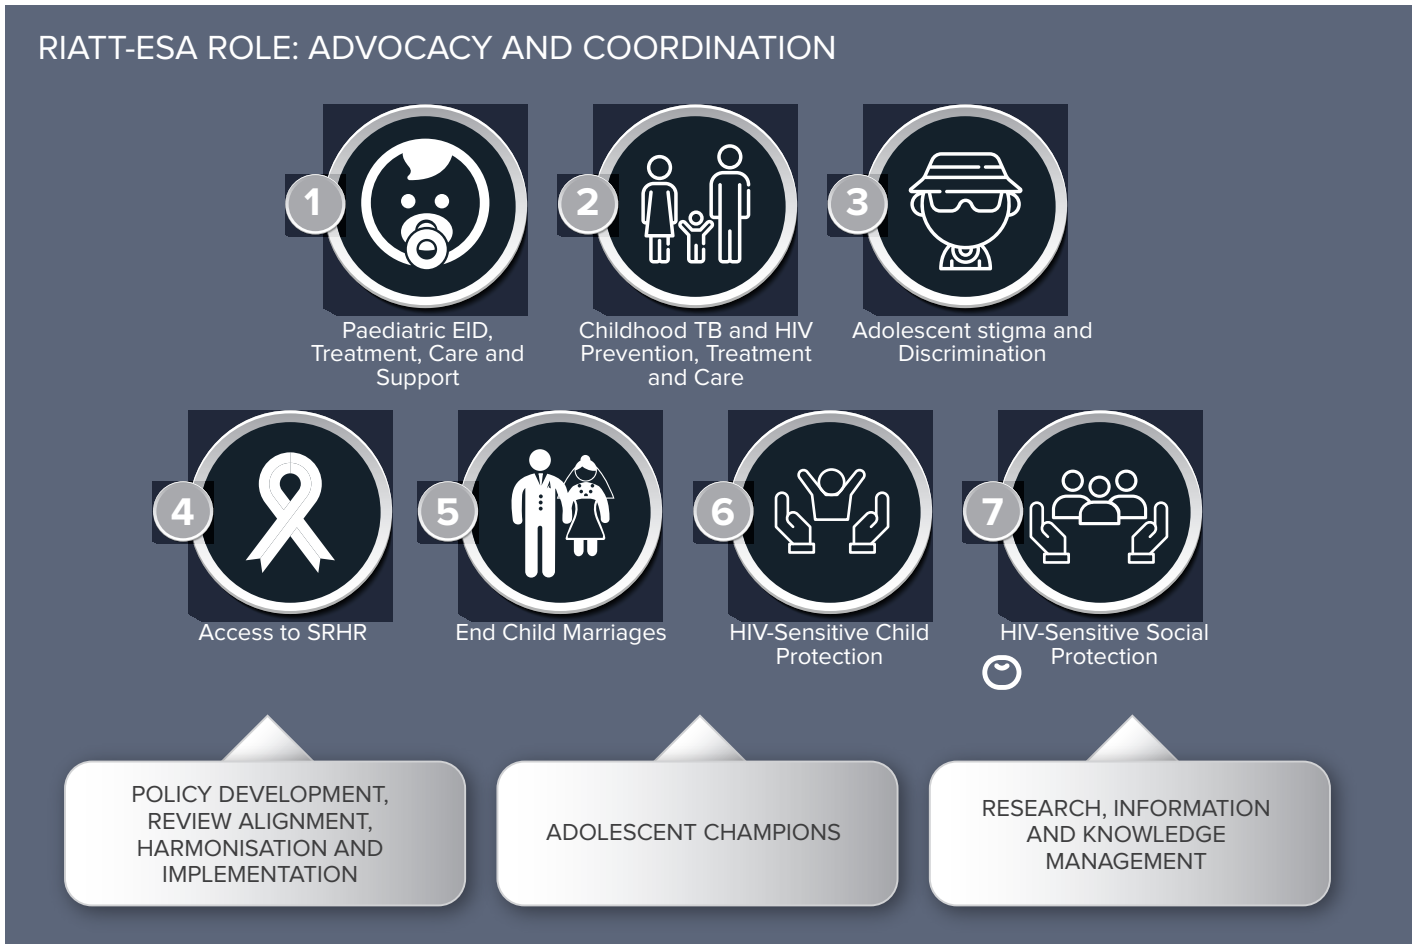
RIATT-ESA ROLE: ADVOCACY AND COORDINATION

1

Paediatric EID, Treatment, Care and Support

2

Childhood TB and HIV Prevention, Treatment and Care

3

Adolescent stigma and Discrimination

4

Access to SRHR

5

End Child Marriages

6

HIV-Sensitive Child Protection

7

HIV-Sensitive Social Protection

POLICY DEVELOPMENT, REVIEW ALIGNMENT, HARMONISATION AND IMPLEMENTATION

ADOLESCENT CHAMPIONS

RESEARCH, INFORMATION AND KNOWLEDGE MANAGEMENT